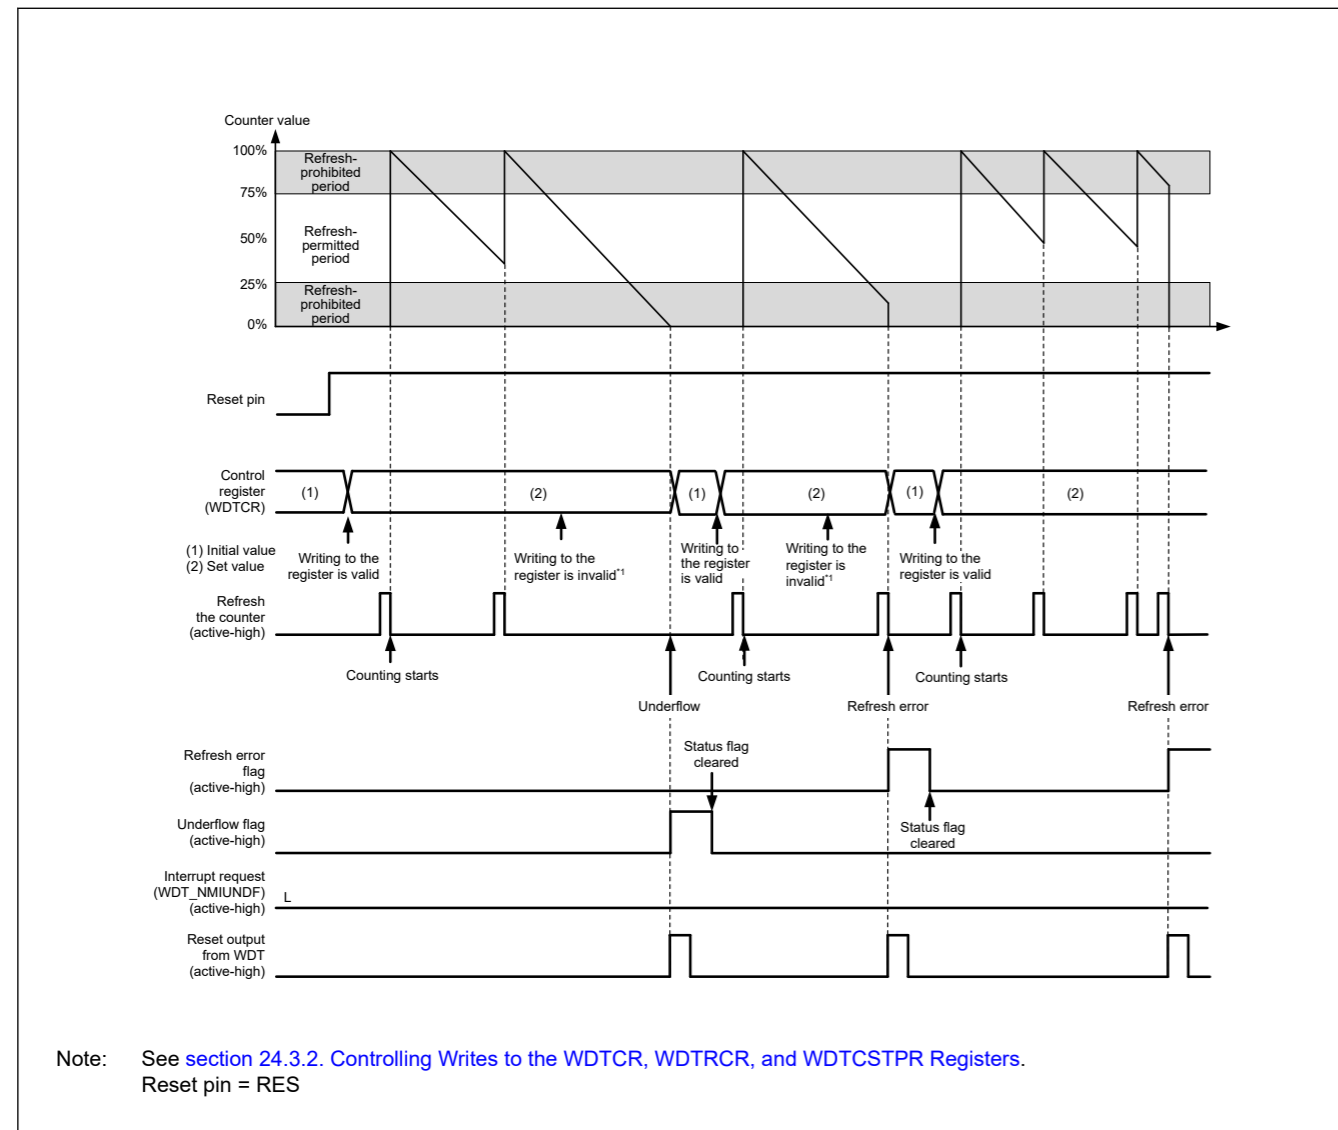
Counter value

100%

75%

50%

25%

0%

Refresh-prohibited period

Refresh-permitted period

Refresh-prohibited period

Reset pin

Control register (WDTCR)

(1)

(2)

(1)

(2)

(1)

(2)

(1) Initial value
(2) Set value

Writing to the register is valid

Writing to the register is invalid$^{*1}$

Writing to the register is valid

Writing to the register is invalid$^{*1}$

Writing to the register is valid

Refresh the counter (active-high)

Counting starts

Counting starts

Counting starts

Underflow

Refresh error

Refresh error

Refresh error flag (active-high)

Status flag cleared

Underflow flag (active-high)

Status flag cleared

Interrupt request (WDT_NMIUNDF) (active-high)

L

Reset output from WDT (active-high)

Note: See section 24.3.2. Controlling Writes to the WDTCR, WDTRCR, and WDTCSTPR Registers.
Reset pin = RES